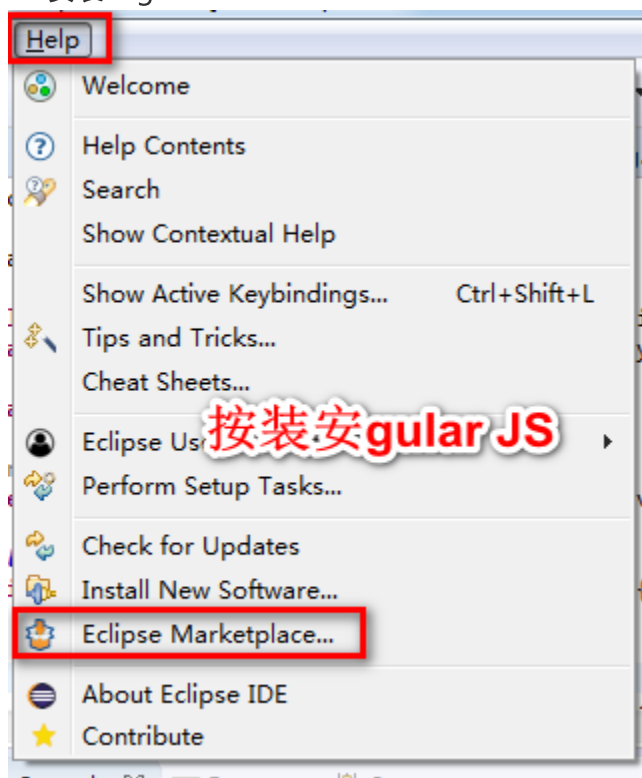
Help

Welcome

Help Contents

Search

Show Contextual Help

Show Active Keybindings... Ctrl+Shift+L

Tips and Tricks...

Cheat Sheets...

Eclipse Us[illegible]

按装安gular JS

Perform Setup Tasks...

Check for Updates

Install New Software...

Eclipse Marketplace...

About Eclipse IDE

Contribute